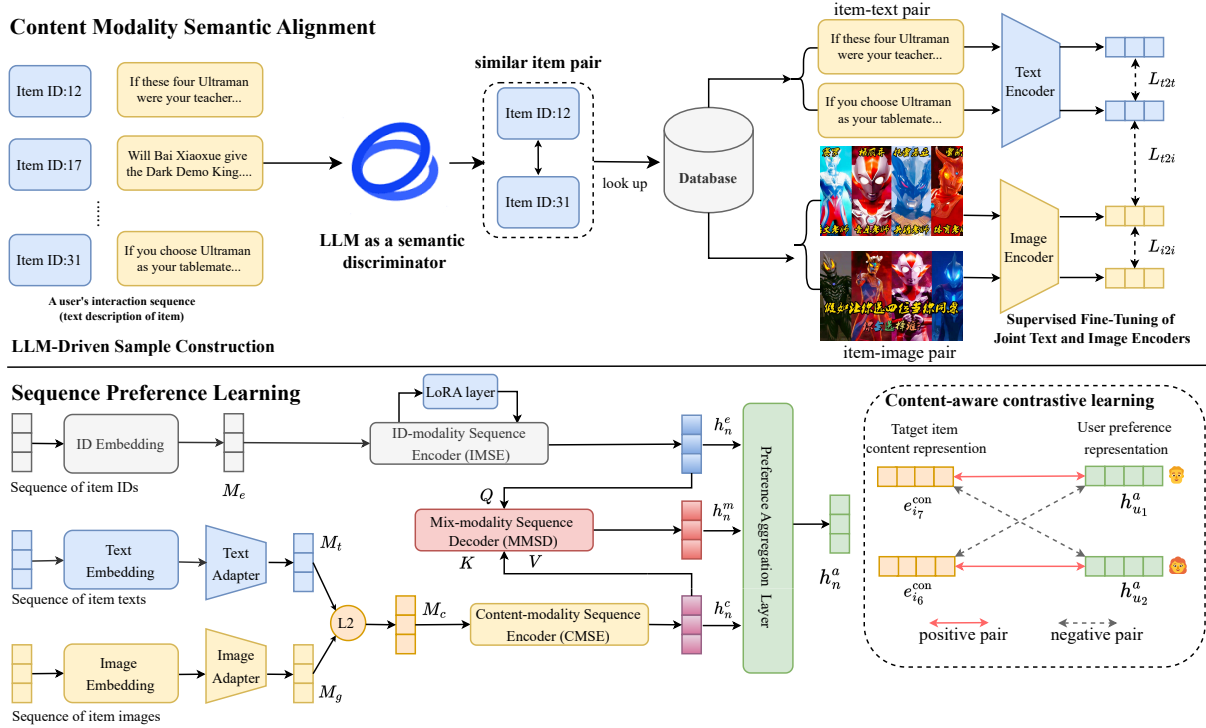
Content Modality Semantic Alignment

Item ID:12
If these four Ultraman were your teacher...
Item ID:17
Will Bai Xiaoxue give the Dark Demo King....
⋮
Item ID:31
If you choose Ultraman as your tablemate...
A user's interaction sequence (text description of item)

LLM as a semantic discriminator

similar item pair
Item ID:12
Item ID:31

look up

Database

item-text pair
If these four Ultraman were your teacher...
If you choose Ultraman as your tablemate...

Text Encoder
$L_{t2t}$
$L_{t2i}$
Image Encoder
$L_{i2i}$

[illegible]

item-image pair

Supervised Fine-Tuning of Joint Text and Image Encoders

LLM-Driven Sample Construction

Sequence Preference Learning

LoRA layer
ID Embedding
ID-modality Sequence Encoder (IMSE)
Sequence of item IDs
$M_e$
$h_n^e$
$Q$
Mix-modality Sequence Decoder (MMSD)
$h_n^m$
$K$
$V$
Text Embedding
Text Adapter
$M_t$
Sequence of item texts
L2
$M_c$
Content-modality Sequence Encoder (CMSE)
$h_n^c$
Image Embedding
Image Adapter
$M_g$
Sequence of item images
Preference Aggregation Layer
$h_n^a$

Content-aware contrastive learning
Tatget item content representation
User preference representation
$e_{i_7}^{con}$
$h_{u_1}^a$
$e_{i_6}^{con}$
$h_{u_2}^a$
positive pair
negative pair